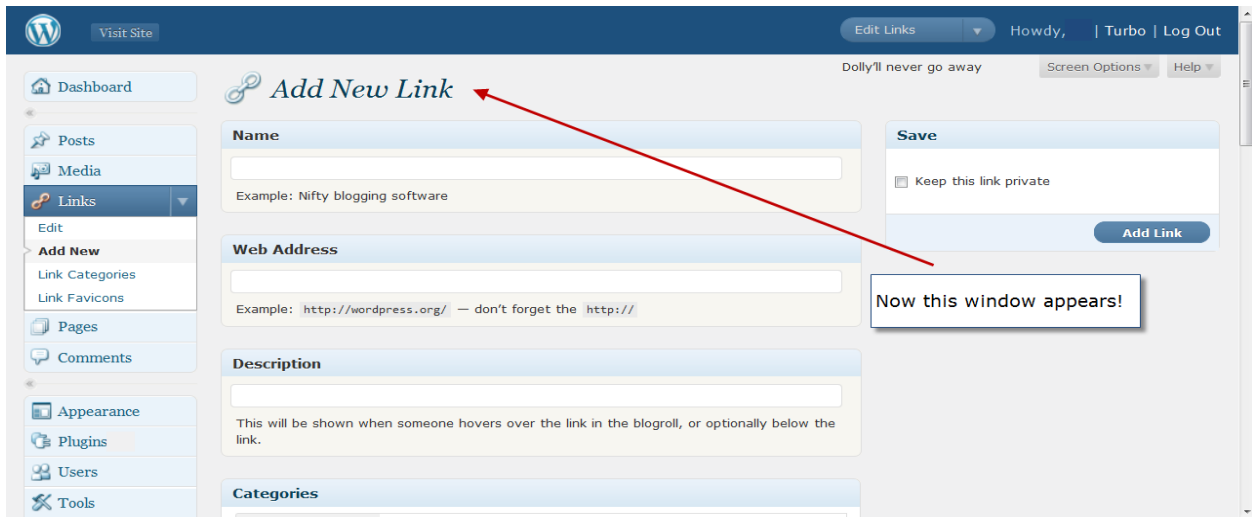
Visit Site

Edit Links

Howdy, | Turbo | Log Out

Dolly'll never go away

Screen Options

Help

Dashboard

Posts

Media

Links

Edit

Add New

Link Categories

Link Favicons

Pages

Comments

Appearance

Plugins

Users

Tools

Add New Link

Name

Example: Nifty blogging software

Web Address

Example: http://wordpress.org/ — don't forget the http://

Description

This will be shown when someone hovers over the link in the blogroll, or optionally below the link.

Categories

Save

Keep this link private

Add Link

Now this window appears!